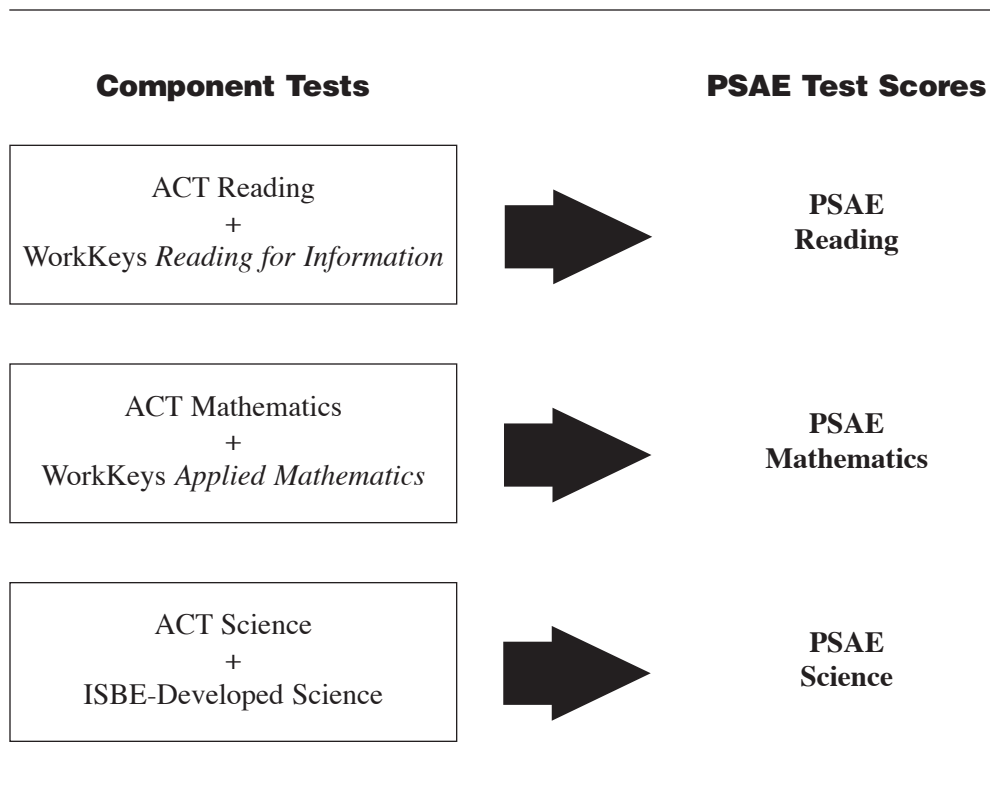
**Component Tests**

**PSAE Test Scores**

ACT Reading
+
WorkKeys *Reading for Information*

**PSAE Reading**

ACT Mathematics
+
WorkKeys *Applied Mathematics*

**PSAE Mathematics**

ACT Science
+
ISBE-Developed Science

**PSAE Science**